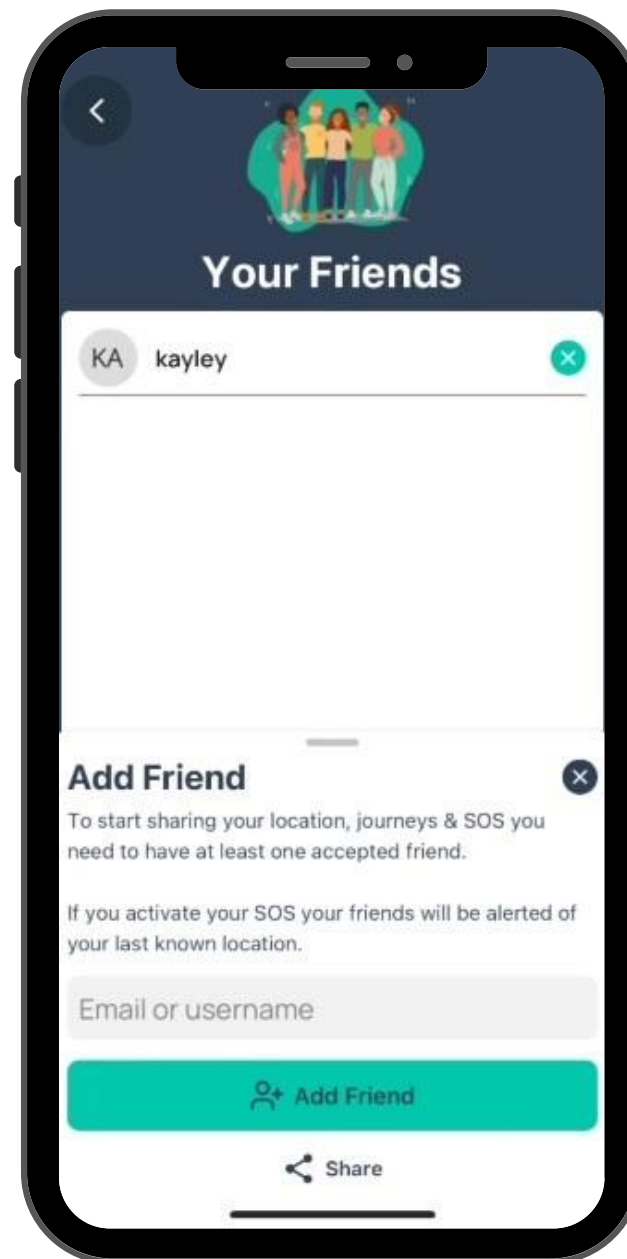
Your Friends

KA kayley

Add Friend

To start sharing your location, journeys & SOS you need to have at least one accepted friend.

If you activate your SOS your friends will be alerted of your last known location.

Email or username

Add Friend

Share